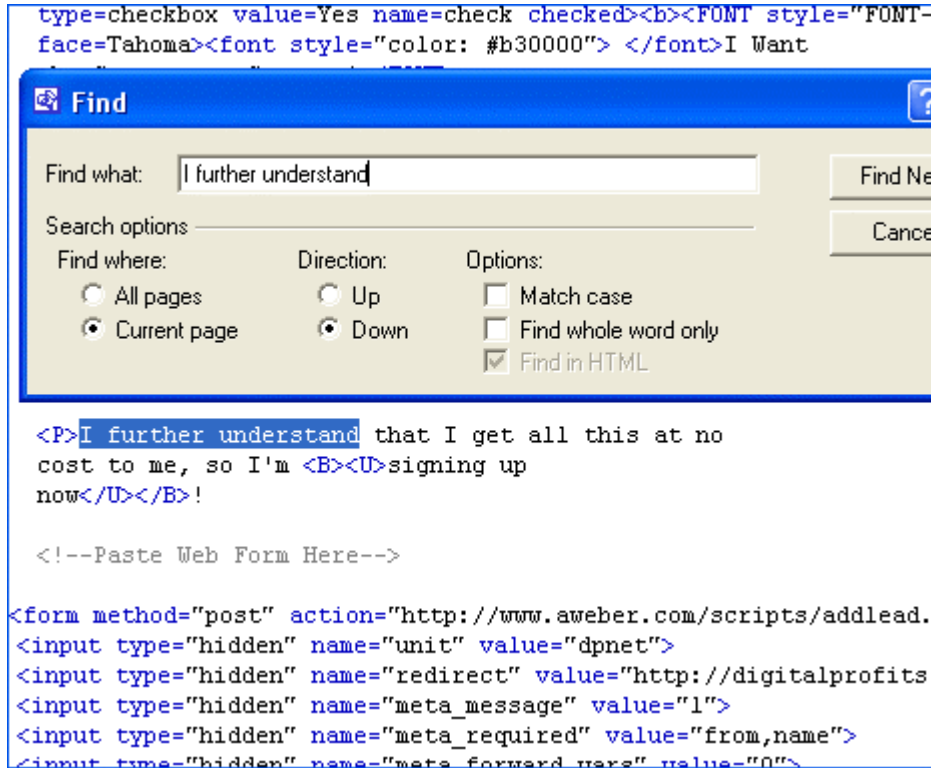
type=checkbox value=Yes name=check checked><b><FONT style="FONT-
face=Tahoma><font style="color: #b30000"> </font>I Want
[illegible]

Find

Find what: I further understand

Find Ne
Cance

Search options

Find where:
All pages
Current page

Direction:
Up
Down

Options:
Match case
Find whole word only
Find in HTML

<P>I further understand that I get all this at no cost to me, so I'm <B><U>signing up now</U></B>!

<!--Paste Web Form Here-->

<form method="post" action="http://www.aweber.com/scripts/addlead.
<input type="hidden" name="unit" value="dpnet">
<input type="hidden" name="redirect" value="http://digitalprofits
<input type="hidden" name="meta_message" value="1">
<input type="hidden" name="meta_required" value="from,name">
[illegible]